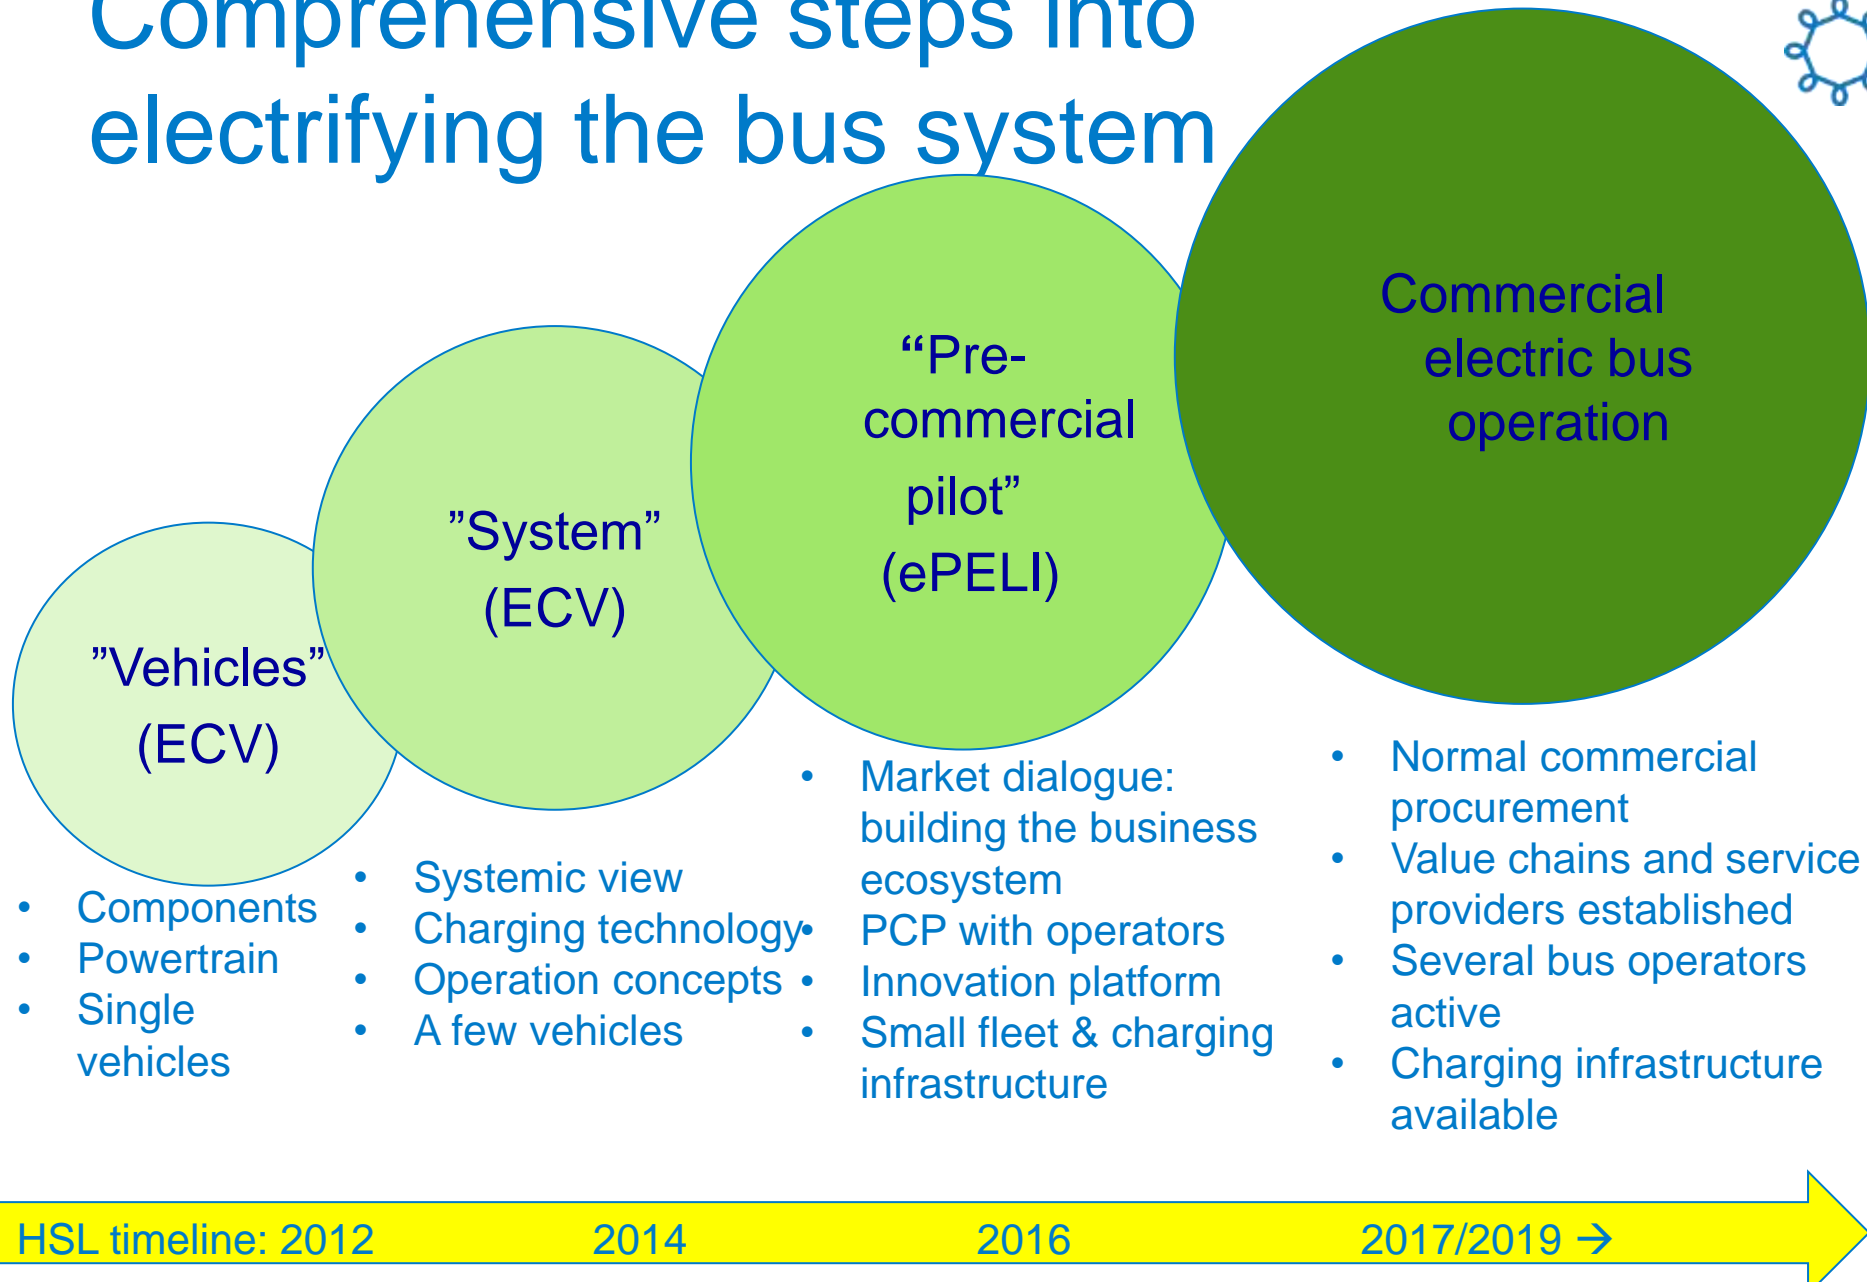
Comprehensive steps into electrifying the bus system

”Vehicles” (ECV)

- Components
- Powertrain
- Single vehicles

”System” (ECV)

- Systemic view
- Charging technology
- Operation concepts
- A few vehicles

“Pre-commercial pilot” (ePELI)

- Market dialogue: building the business ecosystem
- PCP with operators
- Innovation platform
- Small fleet & charging infrastructure

Commercial electric bus operation

- Normal commercial procurement
- Value chains and service providers established
- Several bus operators active
- Charging infrastructure available

HSL timeline: 2012 2014 2016 2017/2019 →